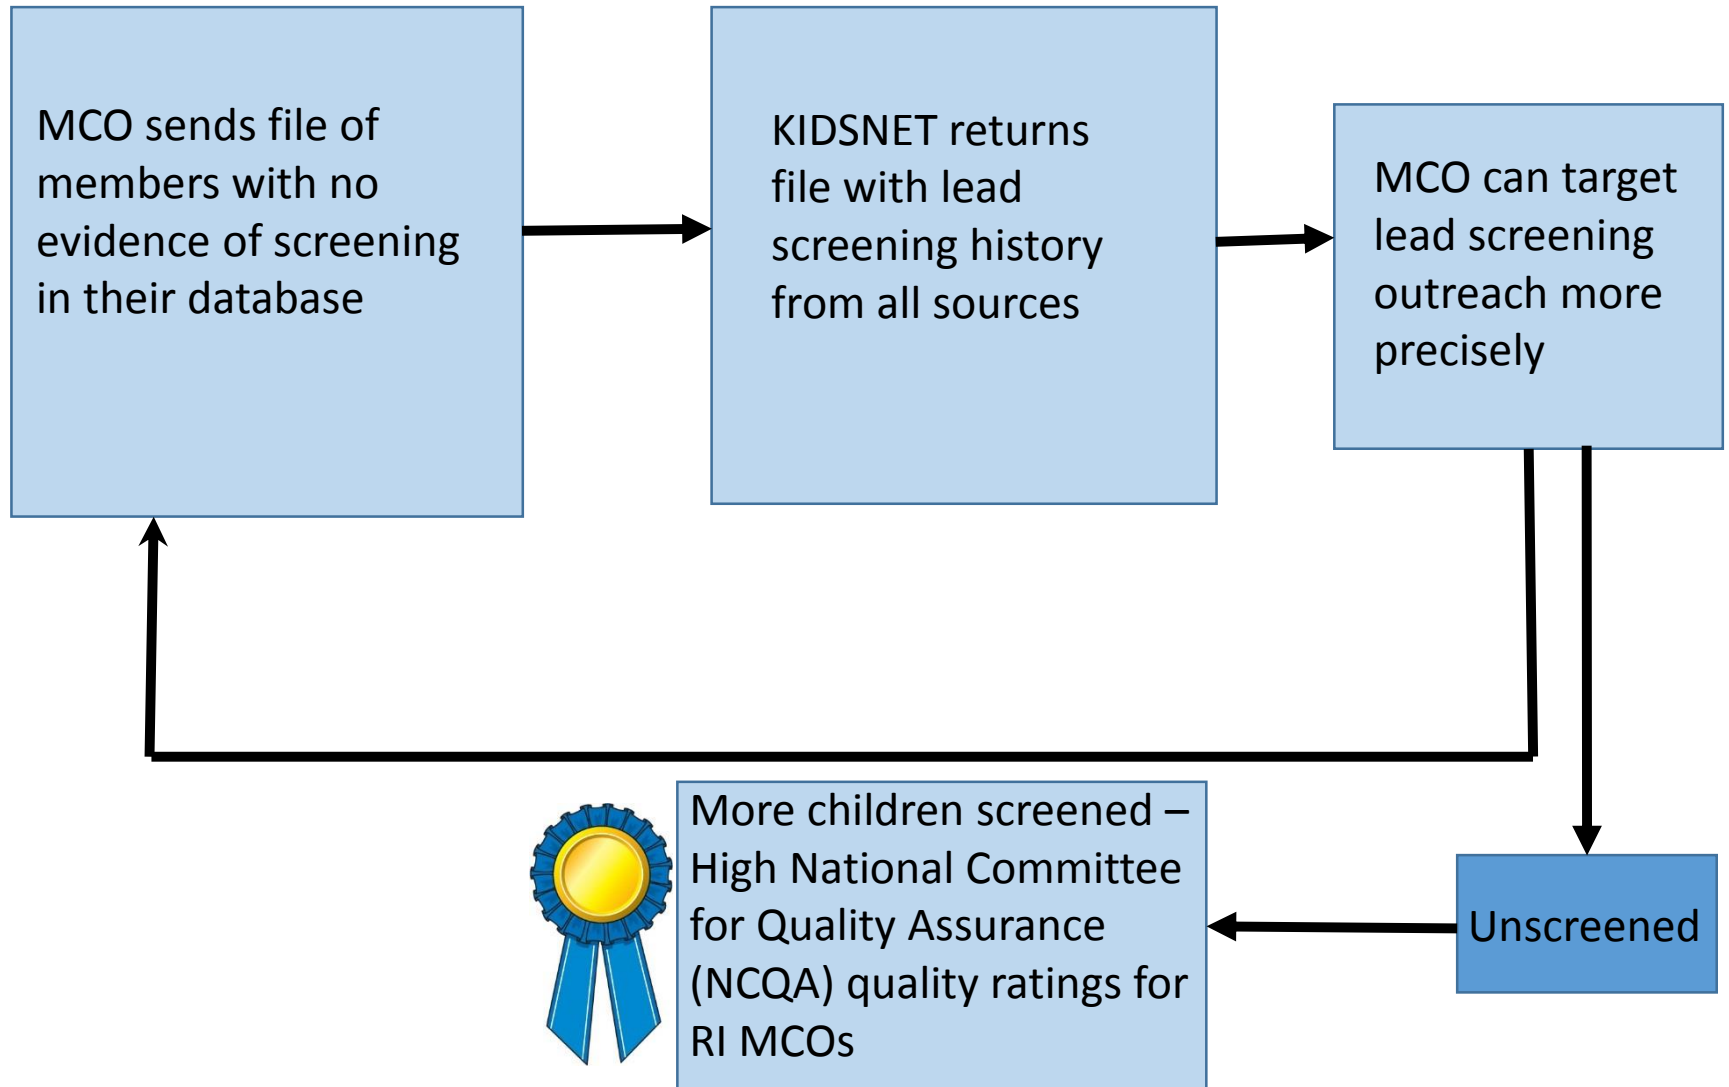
MCO sends file of members with no evidence of screening in their database

KIDSNET returns file with lead screening history from all sources

MCO can target lead screening outreach more precisely

Unscreened

More children screened – High National Committee for Quality Assurance (NCQA) quality ratings for RI MCOs